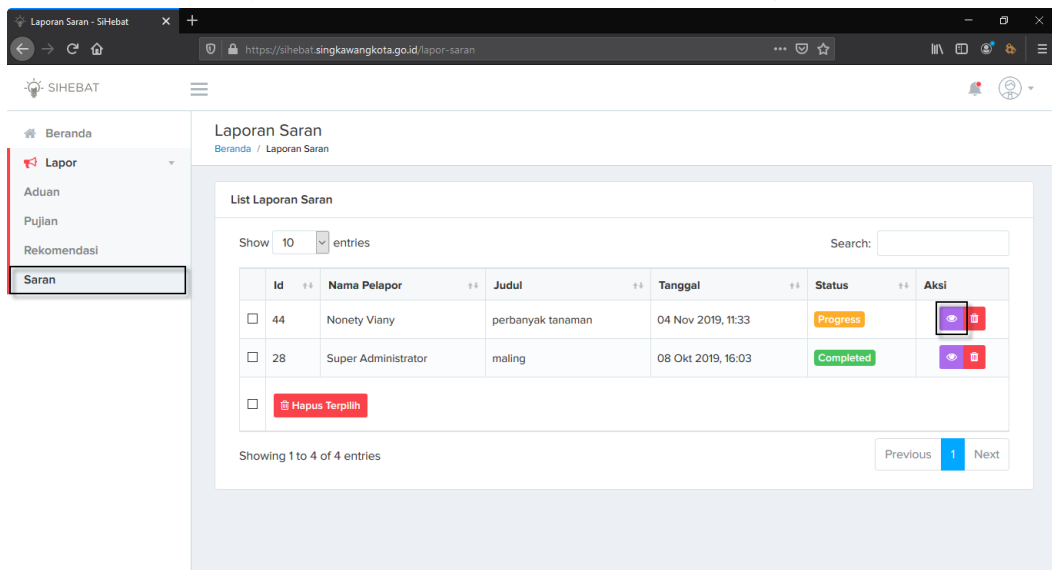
Laporan Saran - SiHebat

https://sihebat.singkawangkota.go.id/lapor-saran

SIHEBAT

Beranda
Lapor
Aduan
Pujian
Rekomendasi
Saran

Laporan Saran
Beranda / Laporan Saran

List Laporan Saran

Show 10 entries

Search:

| | Id | Nama Pelapor | Judul | Tanggal | Status | Aksi |
|---|---|---|---|---|---|---|
| ☐ | 44 | Nonety Viany | perbanyak tanaman | 04 Nov 2019, 11:33 | Progress | |
| ☐ | 28 | Super Administrator | maling | 08 Okt 2019, 16:03 | Completed | |
| ☐ | Hapus Terpilih | | | | | |

Showing 1 to 4 of 4 entries

Previous 1 Next